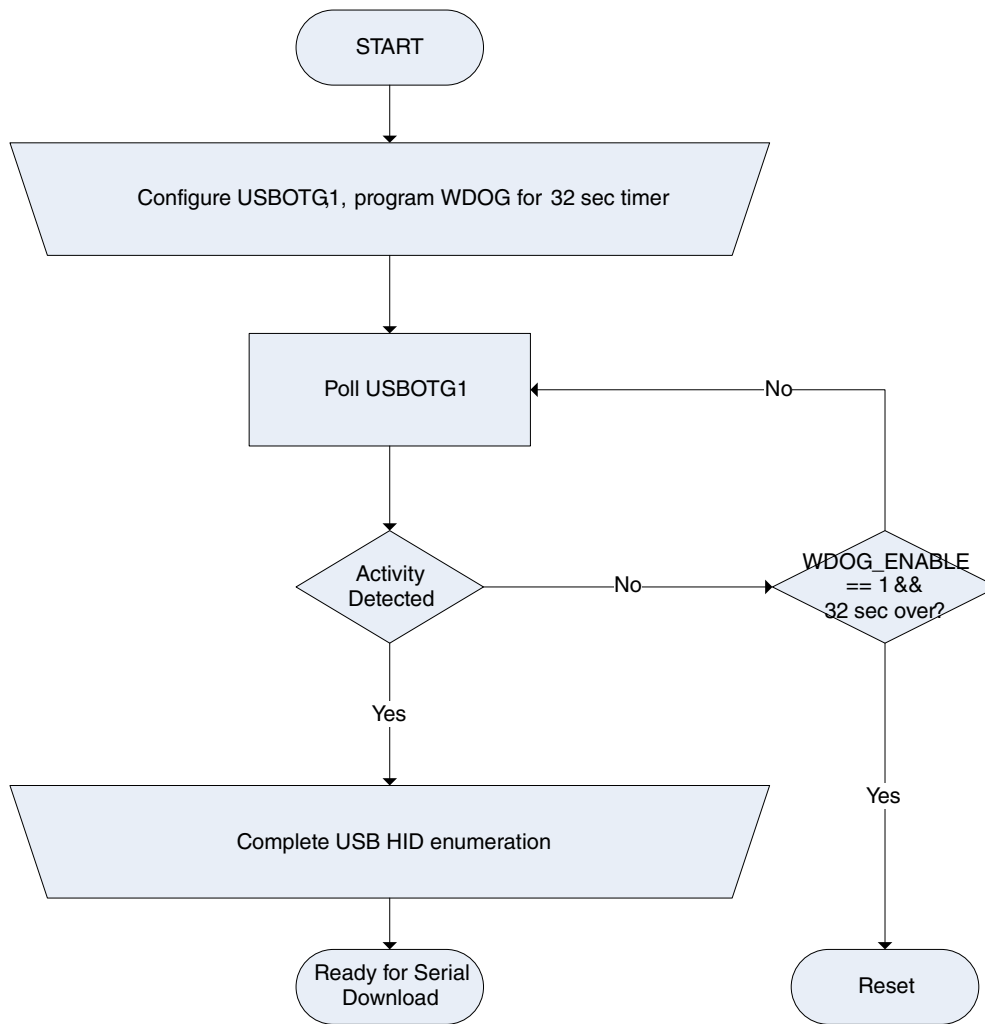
START

Configure USBOTG1, program WDOG for 32 sec timer

Poll USBOTG1

No

Activity Detected

No

WDOG_ENABLE == 1 && 32 sec over?

Yes

Complete USB HID enumeration

Yes

Ready for Serial Download

Reset